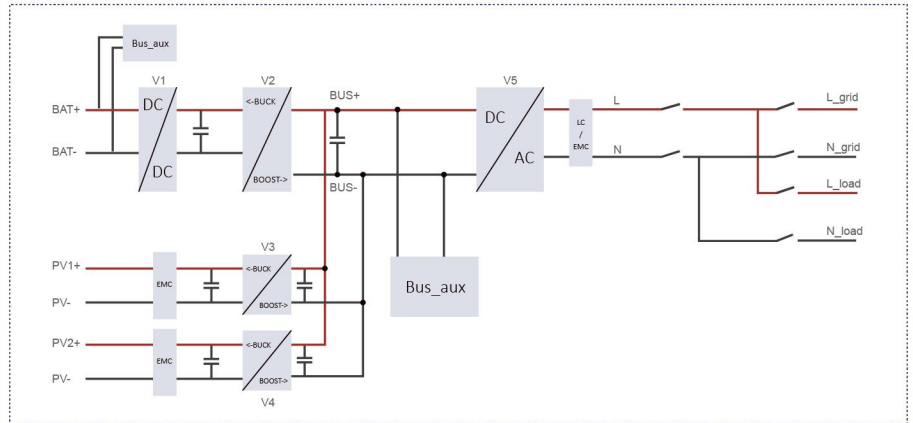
Bus_aux

V1

DC

DC

BAT+

BAT-

V2

<-BUCK

BOOST->

BUS+

BUS-

V5

DC

AC

LC / EMC

L

N

L_grid

N_grid

L_load

N_load

PV1+

PV-

EMC

V3

<-BUCK

BOOST->

Bus_aux

PV2+

PV-

EMC

<-BUCK

BOOST->

V4